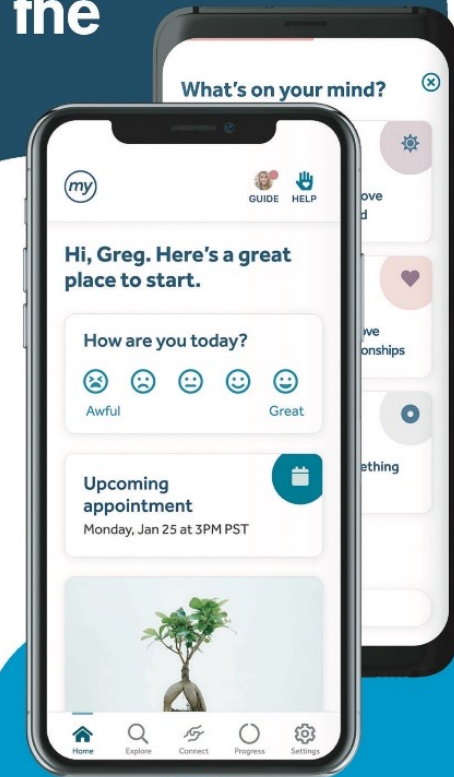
the

What's on your mind?

ove
d

ove
onships

ething

my

GUIDE HELP

Hi, Greg. Here's a great place to start.

How are you today?

Awful

Great

Upcoming appointment
Monday, Jan 25 at 3PM PST

Home Explore Connect Progress Settings